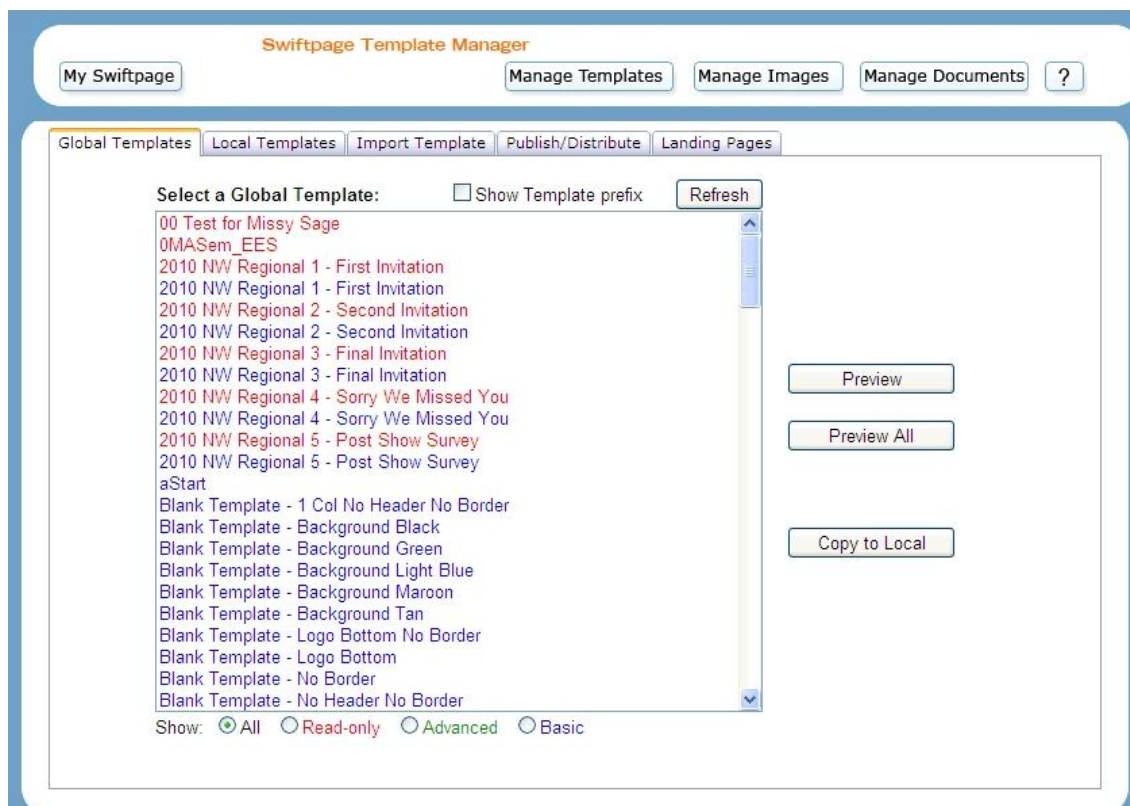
Swiftpage Template Manager

My Swiftpage

Manage Templates | Manage Images | Manage Documents | ?

Global Templates | Local Templates | Import Template | Publish/Distribute | Landing Pages

Select a Global Template: Show Template prefix Refresh

00 Test for Missy Sage
0MASem_EES
2010 NW Regional 1 - First Invitation
2010 NW Regional 1 - First Invitation
2010 NW Regional 2 - Second Invitation
2010 NW Regional 2 - Second Invitation
2010 NW Regional 3 - Final Invitation
2010 NW Regional 3 - Final Invitation
2010 NW Regional 4 - Sorry We Missed You
2010 NW Regional 4 - Sorry We Missed You
2010 NW Regional 5 - Post Show Survey
2010 NW Regional 5 - Post Show Survey
aStart
Blank Template - 1 Col No Header No Border
Blank Template - Background Black
Blank Template - Background Green
Blank Template - Background Light Blue
Blank Template - Background Maroon
Blank Template - Background Tan
Blank Template - Logo Bottom No Border
Blank Template - Logo Bottom
Blank Template - No Border
Blank Template - No Header No Border

Preview

Preview All

Copy to Local

Show: All Read-only Advanced Basic